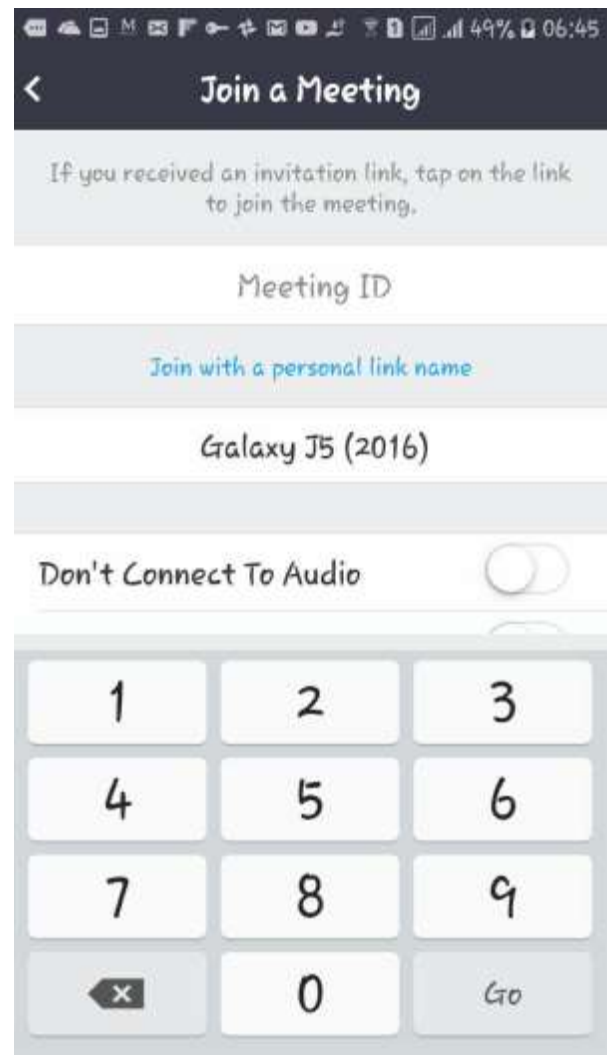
49% 06:45

Join a Meeting

If you received an invitation link, tap on the link to join the meeting.

Meeting ID

Join with a personal link name

Galaxy J5 (2016)

Don't Connect To Audio

| 1 | 2 | 3 |
|---|---|---|
| 4 | 5 | 6 |
| 7 | 8 | 9 |
|  | 0 | Go |